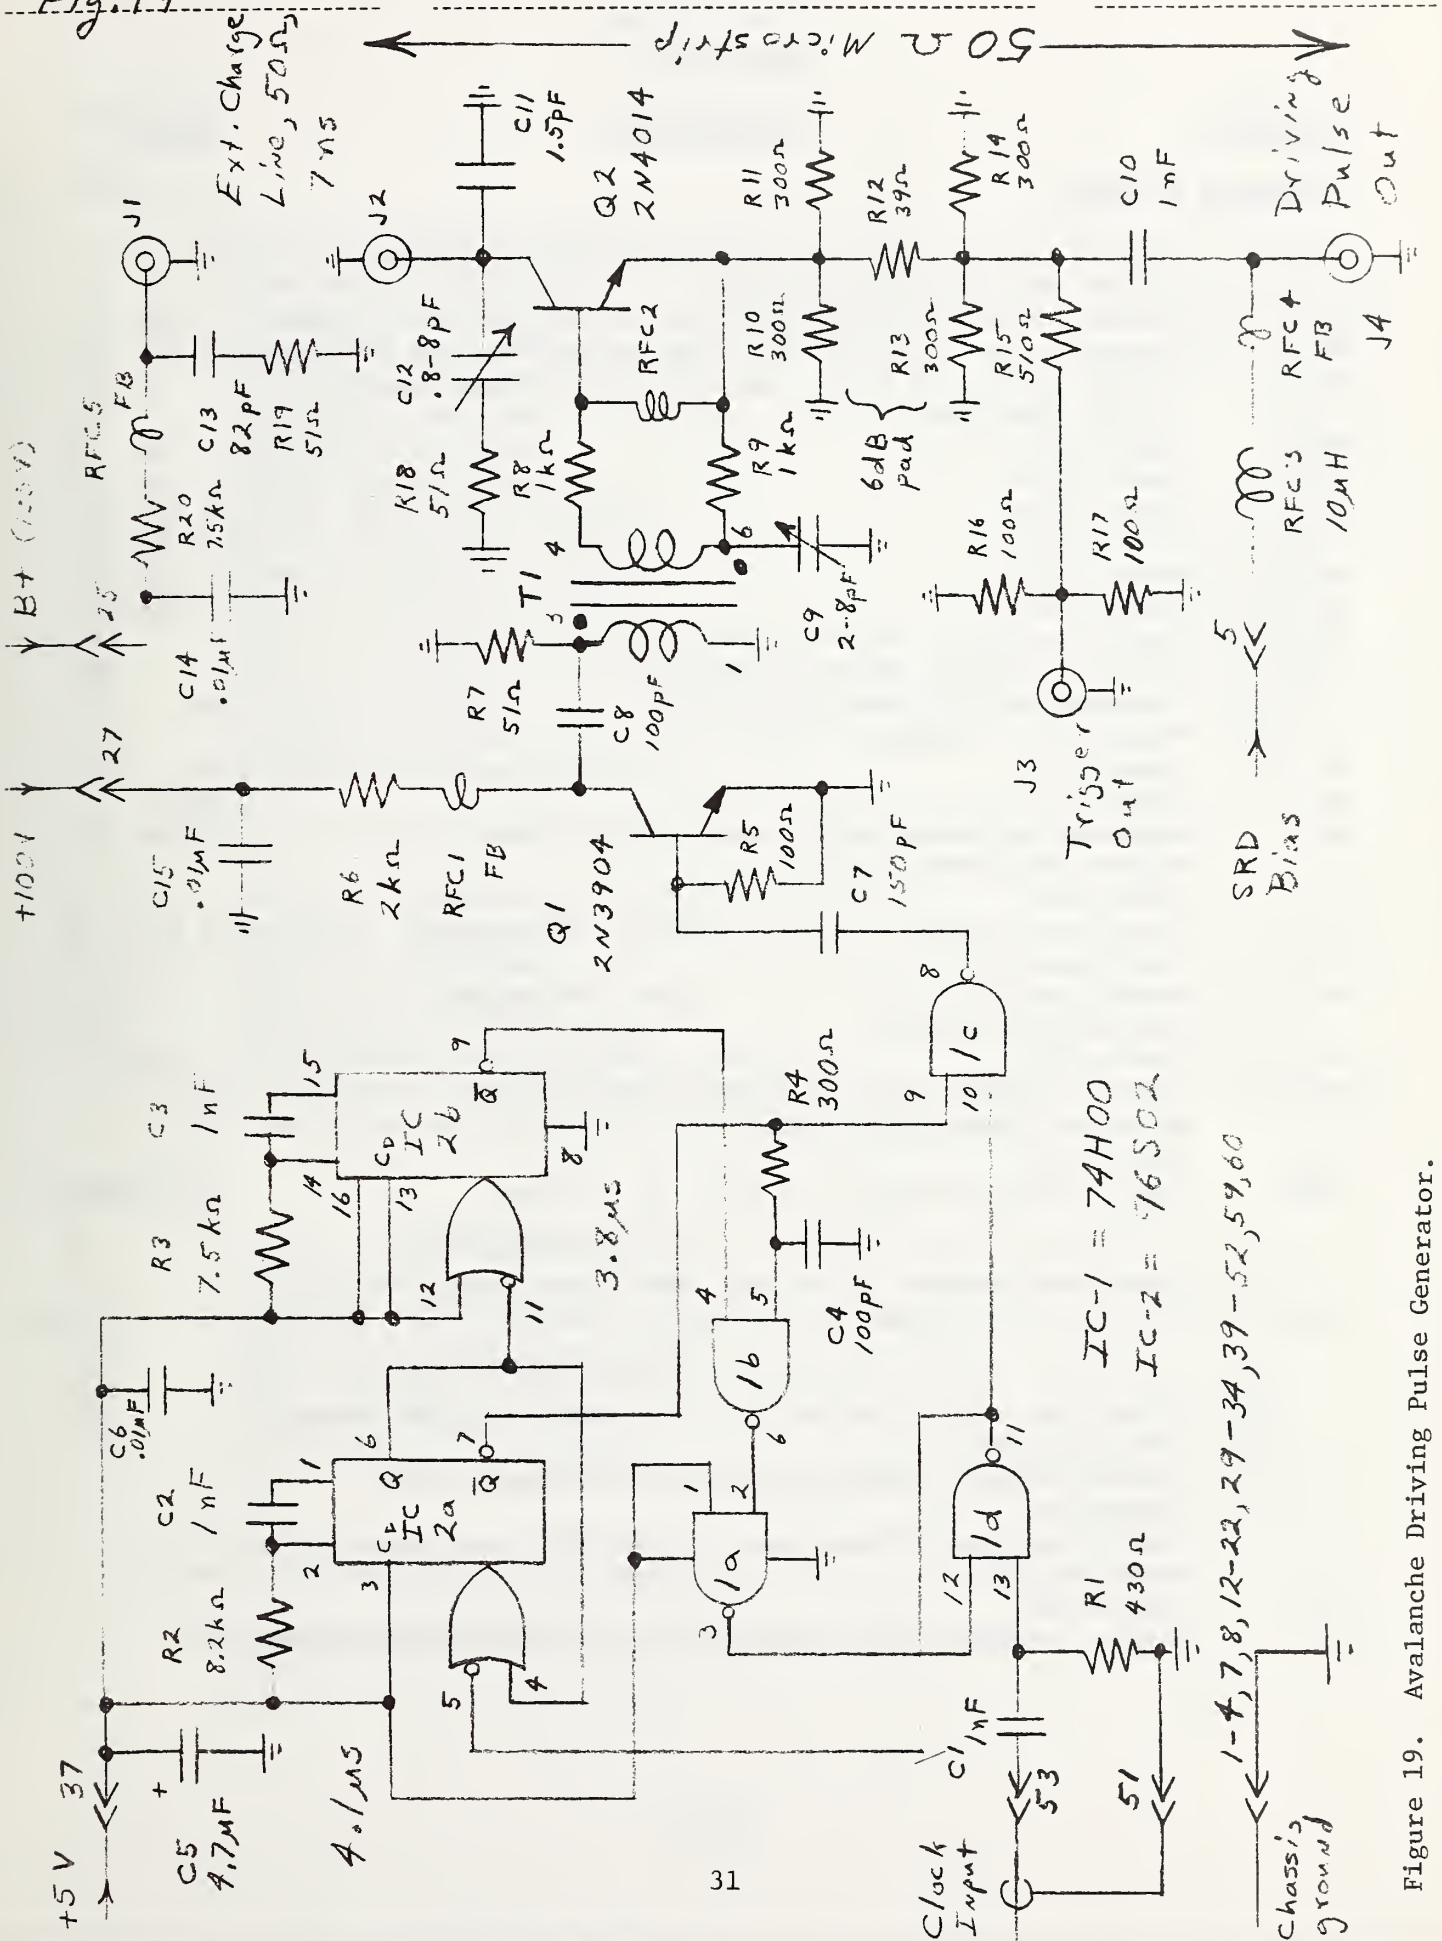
Fig. 19

50 Ω Microstrip

Ext. Charge Line, 50Ω, 7ns

J1

J2

C11 1.5pF

Q2 2N4014

R11 300Ω

R12 39Ω

R14 300Ω

C10 1nF

Driving Pulse Out

J4

RFC4 FB

R15 51Ω

R13 300Ω

6dB pad

R10 300Ω

RFC2

R9 1kΩ

R8 1kΩ

R18 51Ω

C12 .8-8pF

C13 82pF

R19 51Ω

RFC5 FB

R20 7.5kΩ

B+ ([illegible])

25

C14 .01μF

T1

4

6

3

1

C9 2-8pF

R16 100Ω

R17 100Ω

RFC3 10μH

5

J3

Trigger Out

SRD Bias

R7 51Ω

C8 100pF

+100V

27

C15 .01μF

R6 2kΩ

RFC1 FB

Q1 2N3904

R5 100Ω

C7 150pF

8

1c

9

10

R4 300Ω

C3 1nF

15

$C_D$ IC 2b

$\overline{Q}$

9

8

14

16

13

12

11

R3 7.5kΩ

3.8μs

4

5

1b

6

C4 100pF

IC-1 = 74H00

IC-2 = 76S02

1-4,7,8,12-22,29-34,39-52,59,60

C6 .01μF

C2 1nF

1

2

$C_x$ IC 2a

Q

$\overline{Q}$

6

7

1

2

1a

3

11

1d

12

13

R1 430Ω

R2 8.2kΩ

3

4

5

C1 1nF

53

51

+5V 37

C5 4.7μF

+

4.1μs

31

Clock Input

Chassis ground

Figure 19. Avalanche Driving Pulse Generator.